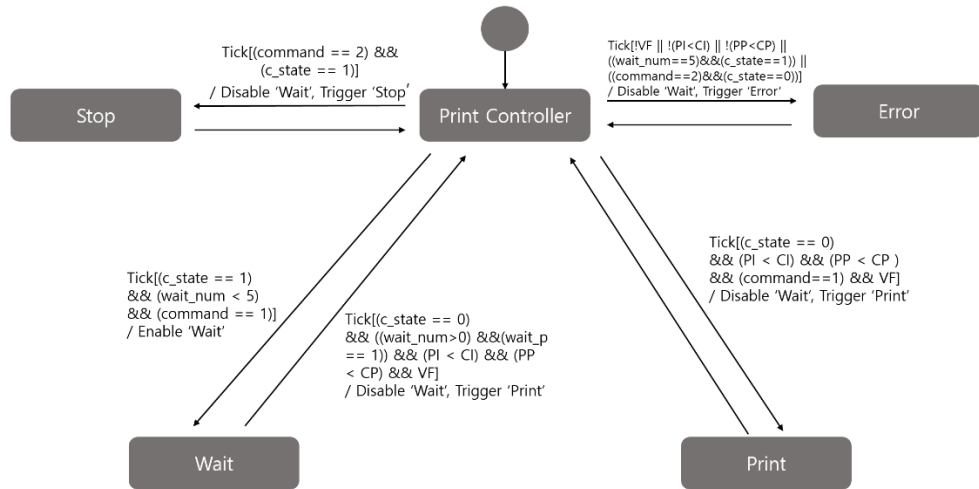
Tick[(command == 2) && (c_state == 1)] / Disable 'Wait', Trigger 'Stop'

Stop

Print Controller

Tick[!VF || !(PI<CI) || !(PP<CP) || ((wait_num==5)&&(c_state==1)) || ((command==2)&&(c_state==0))] / Disable 'Wait', Trigger 'Error'

Error

Tick[(c_state == 1) && (wait_num < 5) && (command == 1)] / Enable 'Wait'

Tick[(c_state == 0) && ((wait_num>0) &&(wait_p == 1)) && (PI < CI) && (PP < CP) && VF] / Disable 'Wait', Trigger 'Print'

Tick[(c_state == 0) && (PI < CI) && (PP < CP ) && (command==1) && VF] / Disable 'Wait', Trigger 'Print'

Wait

Print